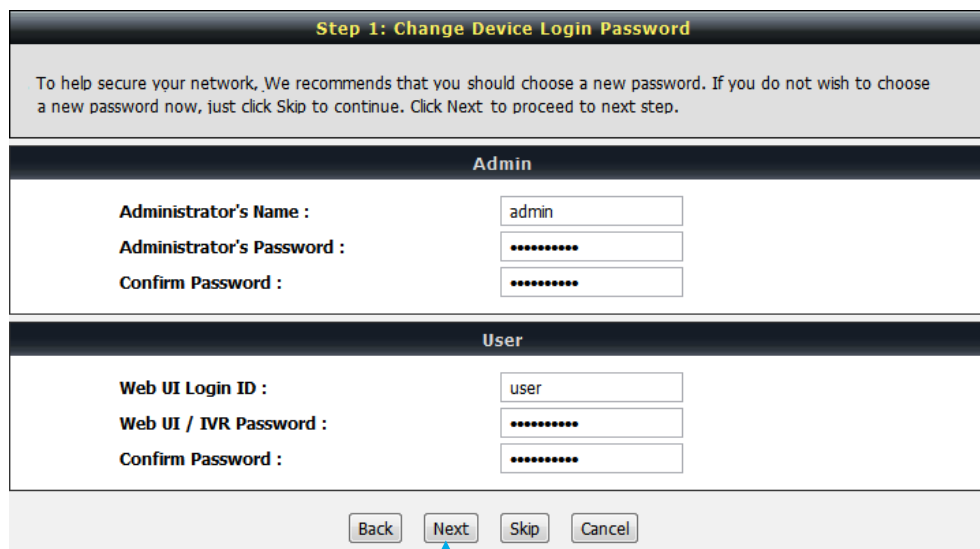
Step 1: Change Device Login Password

To help secure your network, We recommends that you should choose a new password. If you do not wish to choose a new password now, just click Skip to continue. Click Next to proceed to next step.

Admin

Administrator's Name : admin
Administrator's Password : ••••••••••
Confirm Password : ••••••••••

User

Web UI Login ID : user
Web UI / IVR Password : ••••••••••
Confirm Password : ••••••••••

Back Next Skip Cancel